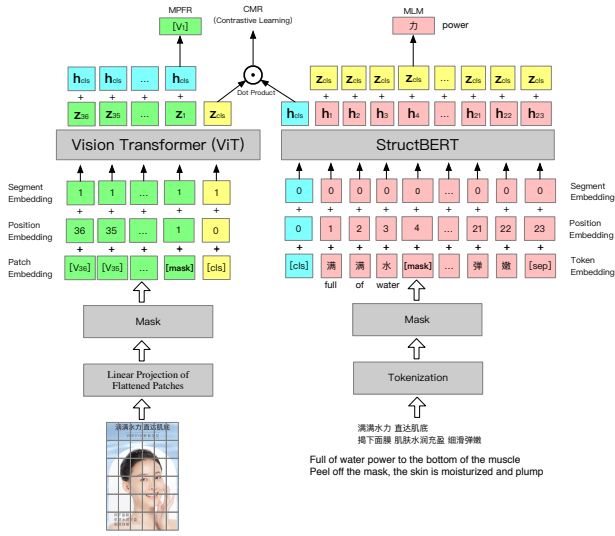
MPFR

$[V_1]$

CMR
(Contrastive Learning)

MLM

力 power

$h_{cls}$ $h_{cls}$ … $h_{cls}$

$z_{36}$ $z_{35}$ … $z_1$ $z_{cls}$

Dot Product

$z_{cls}$ $z_{cls}$ $z_{cls}$ $z_{cls}$ … $z_{cls}$ $z_{cls}$

$h_{cls}$ $h_1$ $h_2$ $h_3$ $h_4$ … $h_{21}$ $h_{22}$ $h_{23}$

Vision Transformer (ViT)

StructBERT

Segment Embedding

1 1 … 1 1

Position Embedding

36 35 … 1 0

Patch Embedding

$[V_{36}]$ $[V_{35}]$ … [mask] [cls]

Mask

Linear Projection of Flattened Patches

满满水力 直达肌底

0 0 0 0 0 … 0 0 0

0 1 2 3 4 … 21 22 23

[cls] 满 满 水 [mask] … 弹 嫩 [sep]

full of water

Segment Embedding

Position Embedding

Token Embedding

Mask

Tokenization

满满水力 直达肌底
揭下面膜 肌肤水润充盈 细滑弹嫩

Full of water power to the bottom of the muscle
Peel off the mask, the skin is moisturized and plump